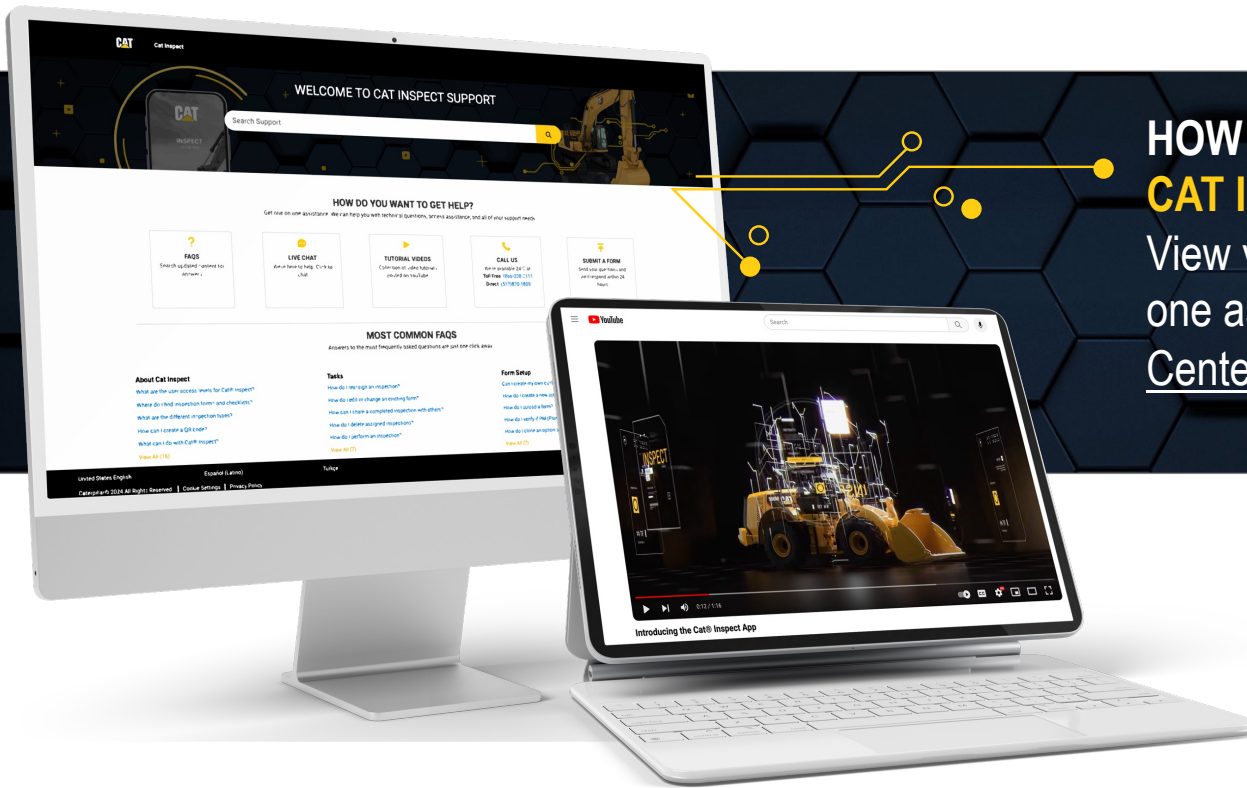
CAT Cat Inspect

CAT INSPECT

WELCOME TO CAT INSPECT SUPPORT

Search Support

HOW DO YOU WANT TO GET HELP?

Get one on one assistance. We can help you with technical questions, access assistance, and all of your support needs.

FAQS
Search updated content for answers

LIVE CHAT
We're here to help. Click to chat

TUTORIAL VIDEOS
Collection of video tutorials posted on YouTube

CALL US
We're available 24/7 at
Toll Free: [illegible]
Direct: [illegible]

SUBMIT A FORM
Send your questions, and we'll respond within 24 hours

MOST COMMON FAQS

Answers to the most frequently asked questions are just one click away

About Cat Inspect
What are the user access levels for Cat® Inspect?
Where do I find inspection forms and checklists?
What are the different inspection types?
How can I create a QR code?
What can I do with Cat® Inspect?
View All (18)

Tasks
How do I reassign an inspection?
How do I edit or change an existing form?
How can I share a completed inspection with others?
How do I delete assigned inspections?
How do I perform an inspection?
View All (7)

Form Setup
Can I create my own cu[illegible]
How do I create a new ap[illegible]
How do I upload a form?
How do I verify if my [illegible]
How do I clone an option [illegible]
View All (7)

United States English
Español (Latino)
Turkçe
Caterpillar© 2024 All Rights Reserved | Cookie Settings | Privacy Policy

YouTube
Search

INSPECT

0:12 / 1:16

Introducing the Cat® Inspect App

HOW
CAT I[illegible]
View y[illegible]
one a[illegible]
Cente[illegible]